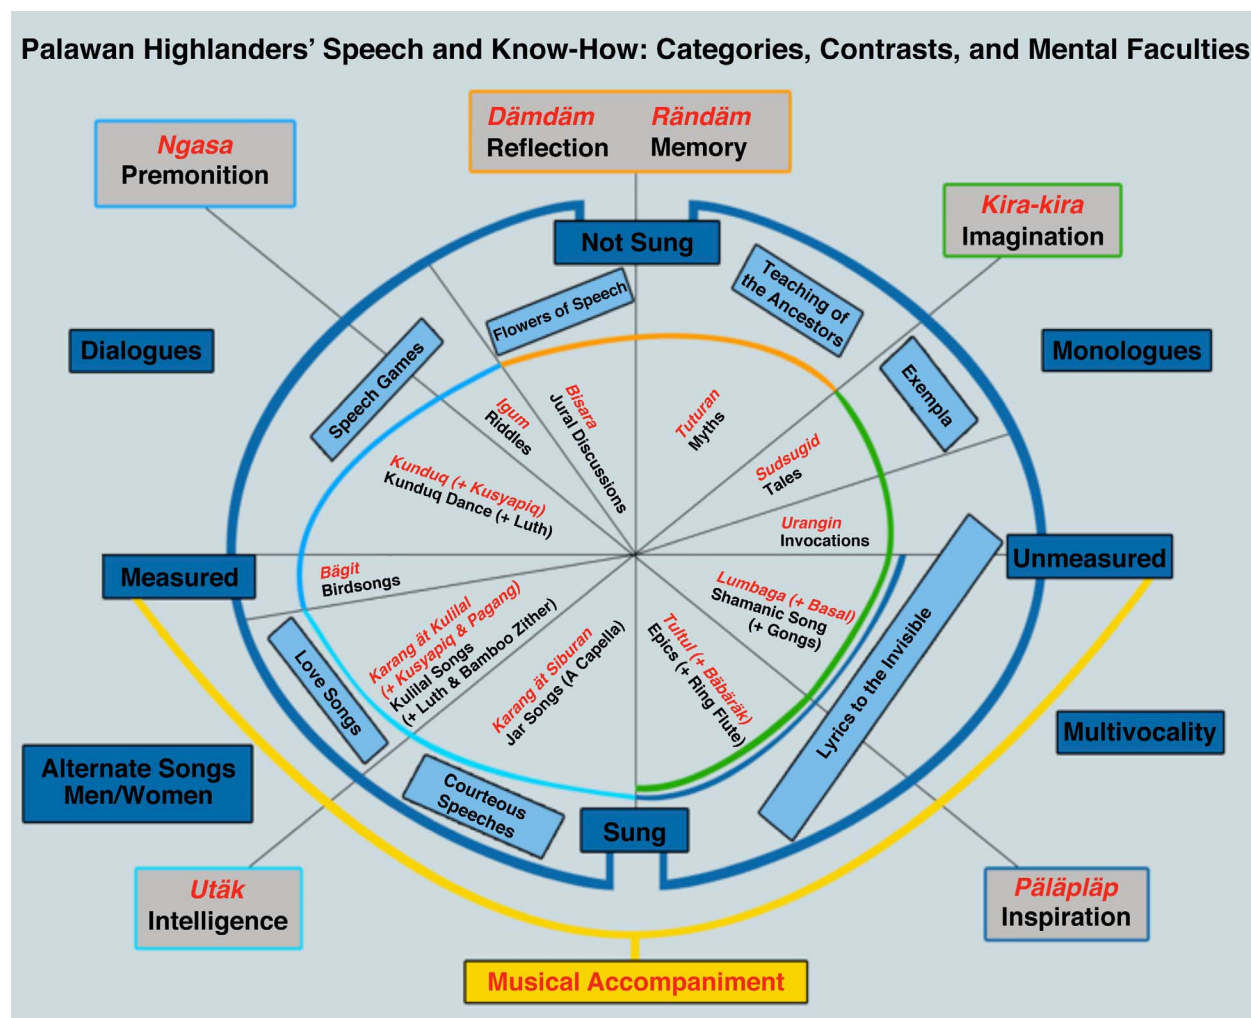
Palawan Highlanders' Speech and Know-How: Categories, Contrasts, and Mental Faculties

Dämdäm
Reflection

Rändäm
Memory

Ngasa
Premonition

Kira-kira
Imagination

Not Sung

Dialogues

Monologues

Flowers of Speech

Teaching of the Ancestors

Speech Games

Exempla

Igum
Riddles

Bisara
Jural Discussions

Tuturan
Myths

Sudsugid
Tales

Kunduq (+ Kusyapiq)
Kunduq Dance (+ Luth)

Urangin
Invocations

Measured

Unmeasured

Bägit
Birdsongs

Lumbaga (+ Basal)
Shamanic Song (+ Gongs)

Karang ät Kulilal (+ Kusyapiq & Pagang)
Kulilal Songs (+ Luth & Bamboo Zither)

Karang ät Siburan
Jar Songs (A Capella)

Tultul (+ Bäbäräk)
Epics (+ Ring Flute)

Love Songs

Lyrics to the Invisible

Multivocality

Alternate Songs Men/Women

Courteous Speeches

Sung

Utäk
Intelligence

Päläpläp
Inspiration

Musical Accompaniment